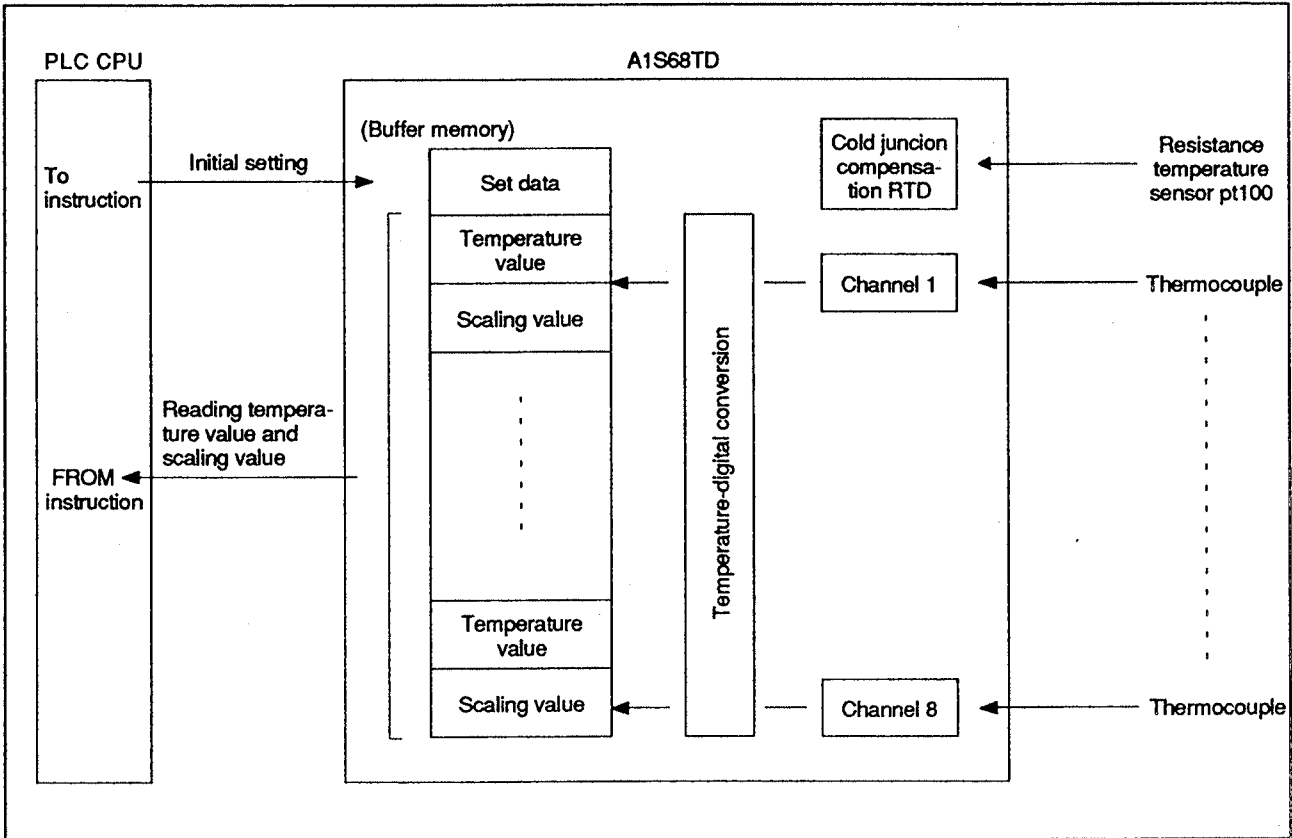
PLC CPU

A1S68TD

To instruction

Initial setting

(Buffer memory)

Set data

Cold juncion compensation RTD

Resistance temperature sensor pt100

Temperature value

Scaling value

Temperature-digital conversion

Channel 1

Thermocouple

Reading temperature value and scaling value

FROM instruction

Temperature value

Scaling value

Channel 8

Thermocouple